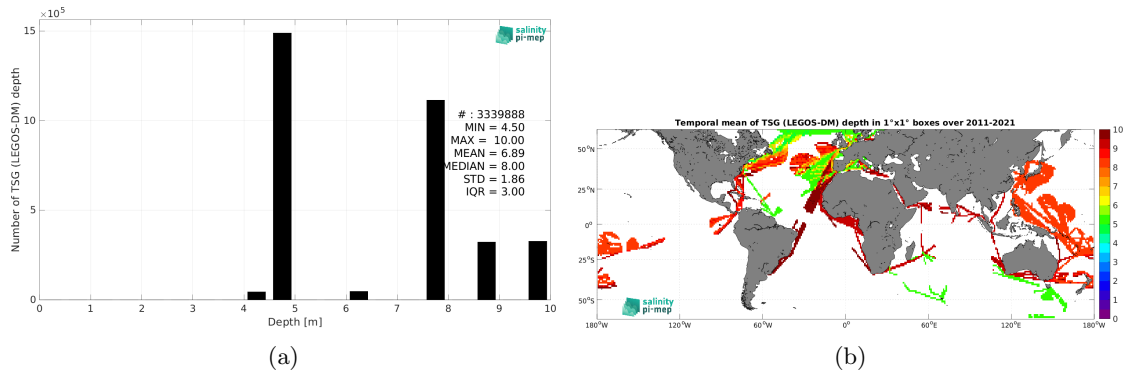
$\times10^5$

Number of TSG (LEGOS-DM) depth

15

10

5

0

0 1 2 3 4 5 6 7 8 9 10

Depth [m]

salinity pi-mep

# : 3339888
MIN = 4.50
MAX = 10.00
MEAN = 6.89
MEDIAN = 8.00
STD = 1.86
IQR = 3.00

(a)

Temporal mean of TSG (LEGOS-DM) depth in 1°x1° boxes over 2011-2021

50°N

25°N

0°

25°S

50°S

180°W 120°W 60°W 0° 60°E 120°E 180°W

10
9
8
7
6
5
4
3
2
1
0

salinity pi-mep

(b)